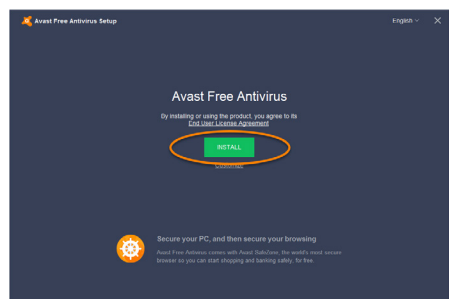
Avast Free Antivirus Setup

English

Avast Free Antivirus

By installing or using the product, you agree to its End User License Agreement

INSTALL

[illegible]

Secure your PC, and then secure your browsing

Avast Free Antivirus comes with Avast SafeZone, the world's most secure browser so you can start shopping and banking safely, for free.